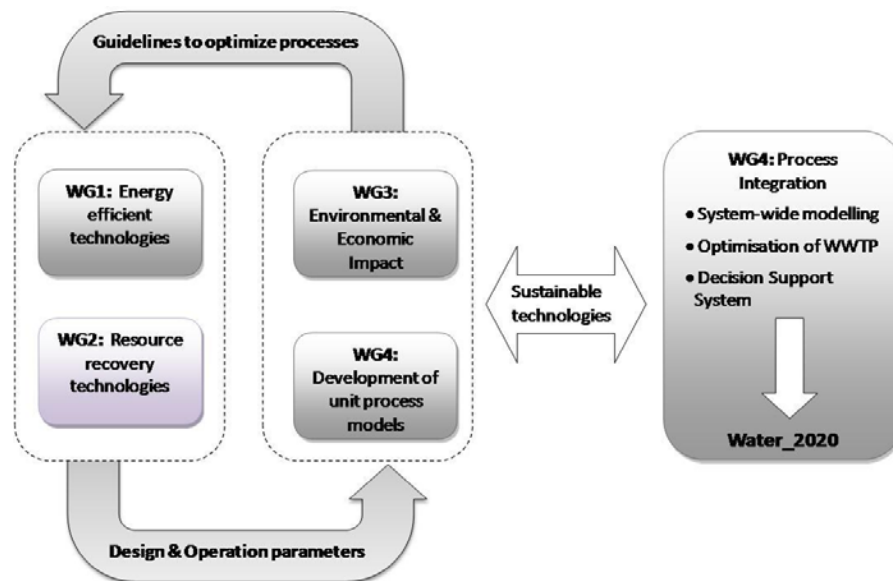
Guidelines to optimize processes

WG1: Energy efficient technologies

WG2: Resource recovery technologies

WG3: Environmental & Economic Impact

WG4: Development of unit process models

Sustainable technologies

WG4: Process Integration

• System-wide modelling

• Optimisation of WWTP

• Decision Support System

Water_2020

Design & Operation parameters